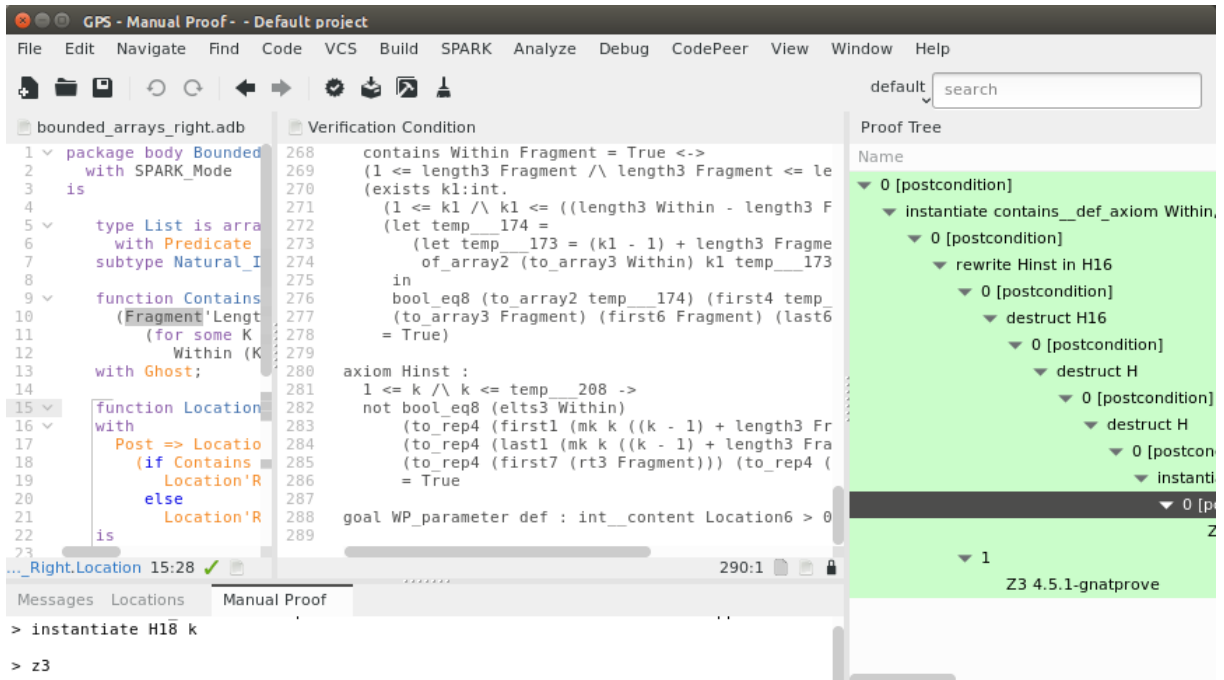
GPS - Manual Proof - - Default project

File Edit Navigate Find Code VCS Build SPARK Analyze Debug CodePeer View Window Help

default search

bounded_arrays_right.adb

1 package body Bounded
2 with SPARK_Mode
3 is
4
5 type List is arra
6 with Predicate
7 subtype Natural_I
8
9 function Contains
10 (Fragment'Lengt
11 (for some K
12 Within (K
13 with Ghost;
14
15 function Location
16 with
17 Post => Locatio
18 (if Contains
19 Location'R
20 else
21 Location'R
22 is
23

..._Right.Location 15:28

Verification Condition

268 contains Within Fragment = True <->
269 (1 <= length3 Fragment /\ length3 Fragment <= le
270 (exists k1:int.
271 (1 <= k1 /\ k1 <= ((length3 Within - length3 F
272 (let temp___174 =
273 (let temp___173 = (k1 - 1) + length3 Fragme
274 of_array2 (to_array3 Within) k1 temp___173
275 in
276 bool_eq8 (to_array2 temp___174) (first4 temp_
277 (to_array3 Fragment) (first6 Fragment) (last6
278 = True)
279
280 axiom Hinst :
281 1 <= k /\ k <= temp___208 ->
282 not bool_eq8 (elts3 Within)
283 (to_rep4 (first1 (mk k ((k - 1) + length3 Fr
284 (to_rep4 (last1 (mk k ((k - 1) + length3 Fra
285 (to_rep4 (first7 (rt3 Fragment))) (to_rep4 (
286 = True
287
288 goal WP_parameter def : int__content Location6 > 0
289

290:1

Proof Tree

Name

0 [postcondition]
instantiate contains__def_axiom Within,
0 [postcondition]
rewrite Hinst in H16
0 [postcondition]
destruct H16
0 [postcondition]
destruct H
0 [postcondition]
destruct H
0 [postcon
instanti
0 [p
Z
1
Z3 4.5.1-gnatprove

Messages Locations Manual Proof

> instantiate H18 k

> z3